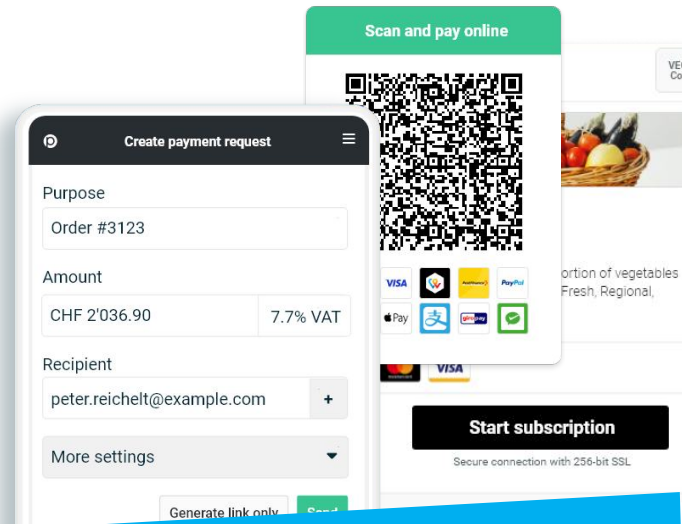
Scan and pay online

VE
Co

VISA
PostFinance
PayPal
Pay
pay

ortion of vegetables
Fresh, Regional,

VISA

Start subscription

Secure connection with 256-bit SSL

Create payment request

Purpose

Order #3123

Amount

CHF 2'036.90

7.7% VAT

Recipient

peter.reichelt@example.com

+

More settings

Generate link only

Send